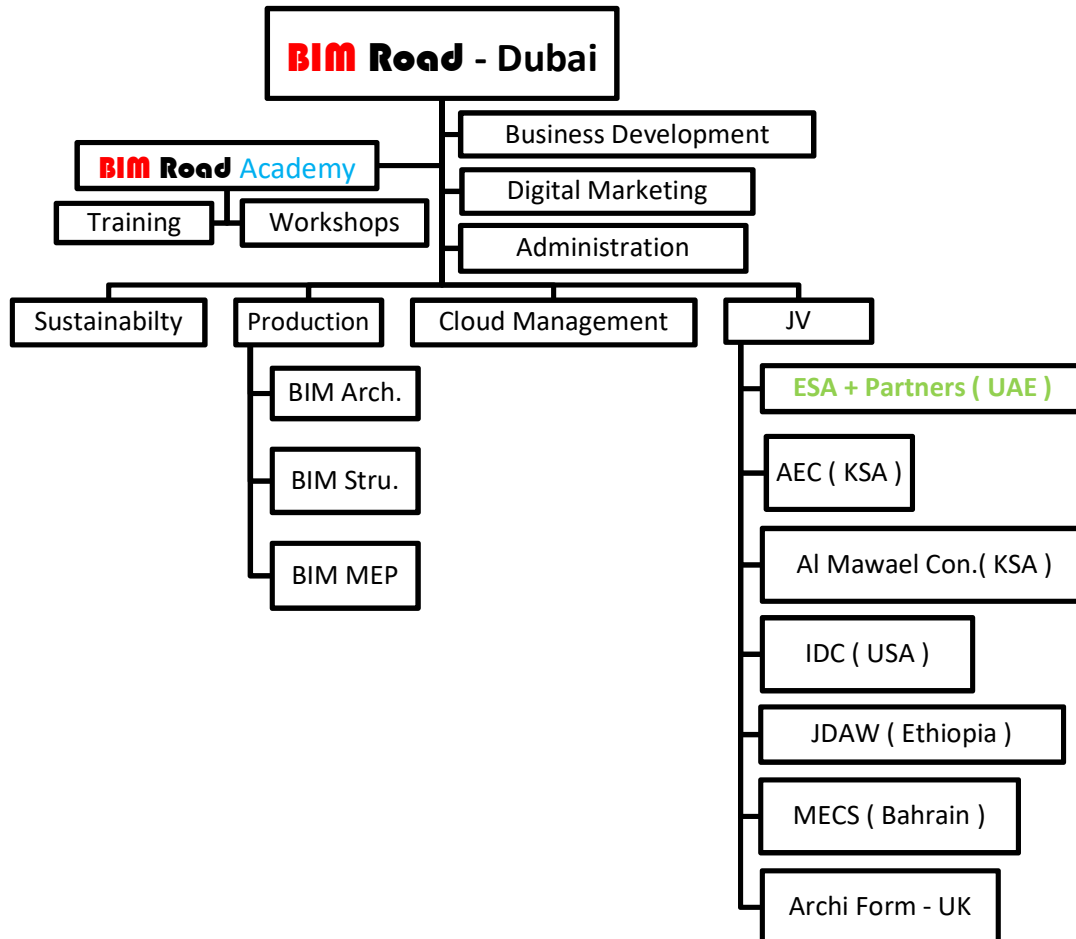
BIM Road - Dubai

BIM Road Academy

Training

Workshops

Business Development

Digital Marketing

Administration

Sustainabilty

Production

Cloud Management

JV

BIM Arch.

BIM Stru.

BIM MEP

ESA + Partners ( UAE )

AEC ( KSA )

Al Mawael Con.( KSA )

IDC ( USA )

JDAW ( Ethiopia )

MECS ( Bahrain )

Archi Form - UK